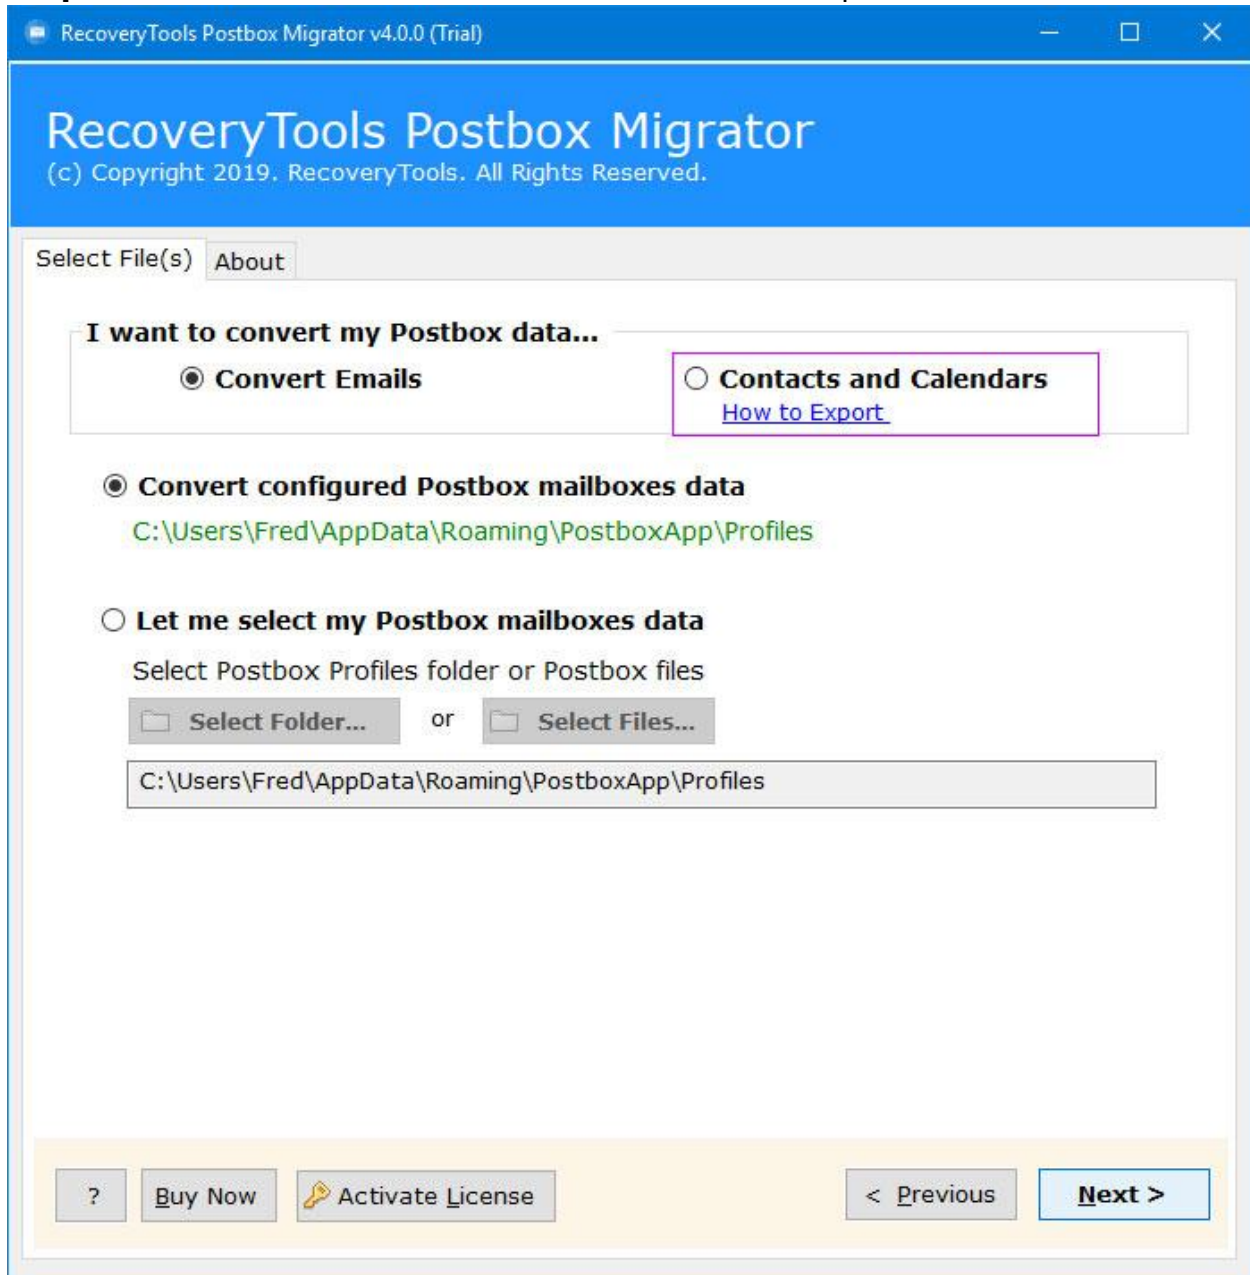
RecoveryTools Postbox Migrator v4.0.0 (Trial)

RecoveryTools Postbox Migrator
(c) Copyright 2019. RecoveryTools. All Rights Reserved.

Select File(s) About

I want to convert my Postbox data...

Convert Emails

Contacts and Calendars
How to Export

Convert configured Postbox mailboxes data
C:\Users\Fred\AppData\Roaming\PostboxApp\Profiles

Let me select my Postbox mailboxes data
Select Postbox Profiles folder or Postbox files

Select Folder... or Select Files...

C:\Users\Fred\AppData\Roaming\PostboxApp\Profiles

? Buy Now Activate License < Previous Next >